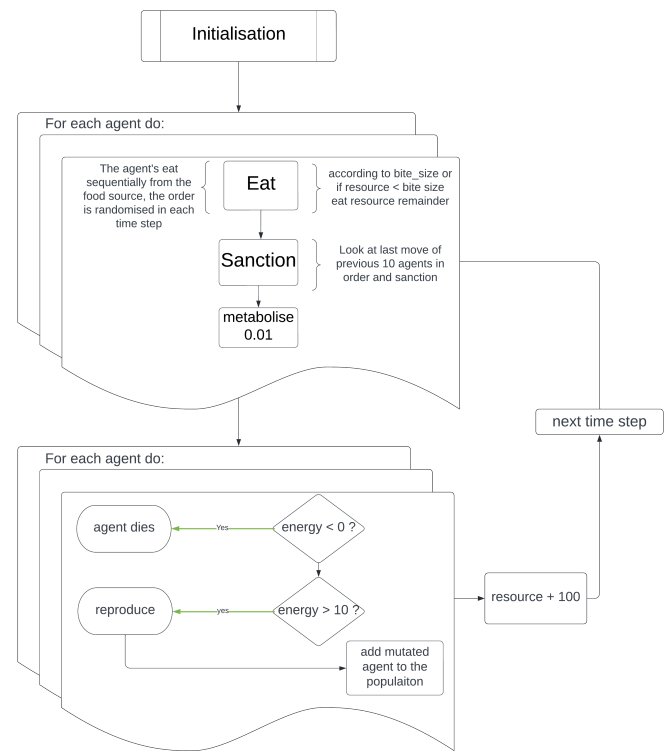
Initialisation

For each agent do:

The agent's eat sequentially from the food source, the order is randomised in each time step

Eat

according to bite_size or if resource < bite size eat resource remainder

Sanction

Look at last move of previous 10 agents in order and sanction

metabolise 0.01

next time step

For each agent do:

agent dies

Yes

energy < 0 ?

reproduce

yes

energy > 10 ?

add mutated agent to the populaiton

resource + 100